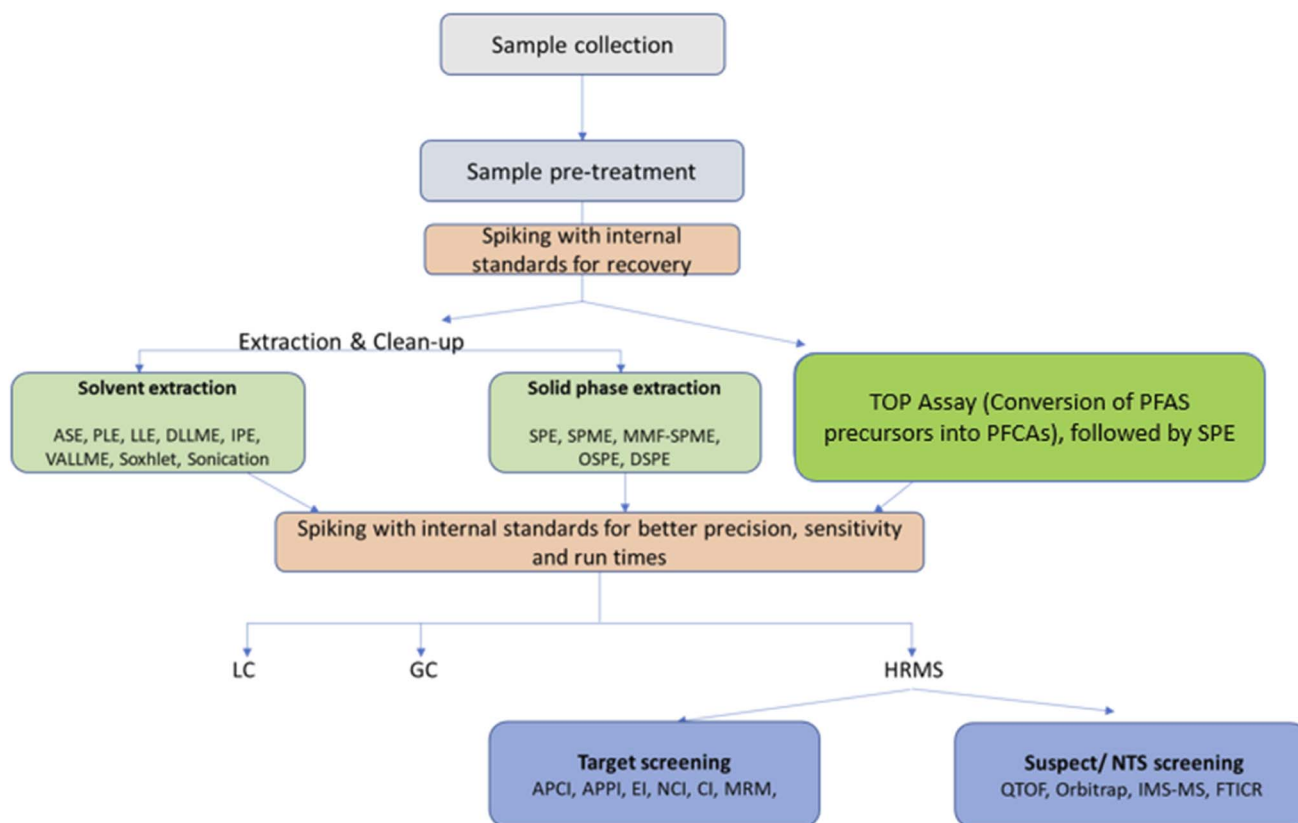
Sample collection

Sample pre-treatment

Spiking with internal standards for recovery

Extraction & Clean-up

Solvent extraction

ASE, PLE, LLE, DLLME, IPE, VALLME, Soxhlet, Sonication

Solid phase extraction

SPE, SPME, MMF-SPME, OSPE, DSPE

TOP Assay (Conversion of PFAS precursors into PFCAs), followed by SPE

Spiking with internal standards for better precision, sensitivity and run times

LC

GC

HRMS

Target screening

APCI, APPI, EI, NCI, CI, MRM,

Suspect/ NTS screening

QTOF, Orbitrap, IMS-MS, FTICR